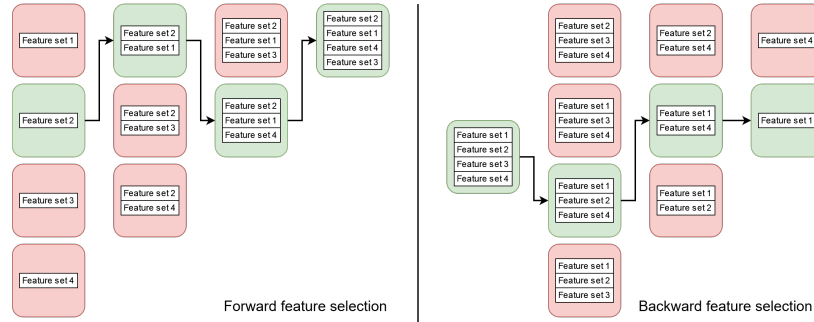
Feature set 1

Feature set 2

Feature set 3

Feature set 4

Feature set 2
Feature set 1

Feature set 2
Feature set 3

Feature set 2
Feature set 4

Feature set 2
Feature set 1
Feature set 3

Feature set 2
Feature set 1
Feature set 4

Feature set 2
Feature set 1
Feature set 4
Feature set 3

Forward feature selection

Feature set 1
Feature set 2
Feature set 3
Feature set 4

Feature set 2
Feature set 3
Feature set 4

Feature set 1
Feature set 3
Feature set 4

Feature set 1
Feature set 2
Feature set 4

Feature set 1
Feature set 2
Feature set 3

Feature set 2
Feature set 4

Feature set 1
Feature set 4

Feature set 1
Feature set 2

Feature set 4

Feature set 1

Backward feature selection